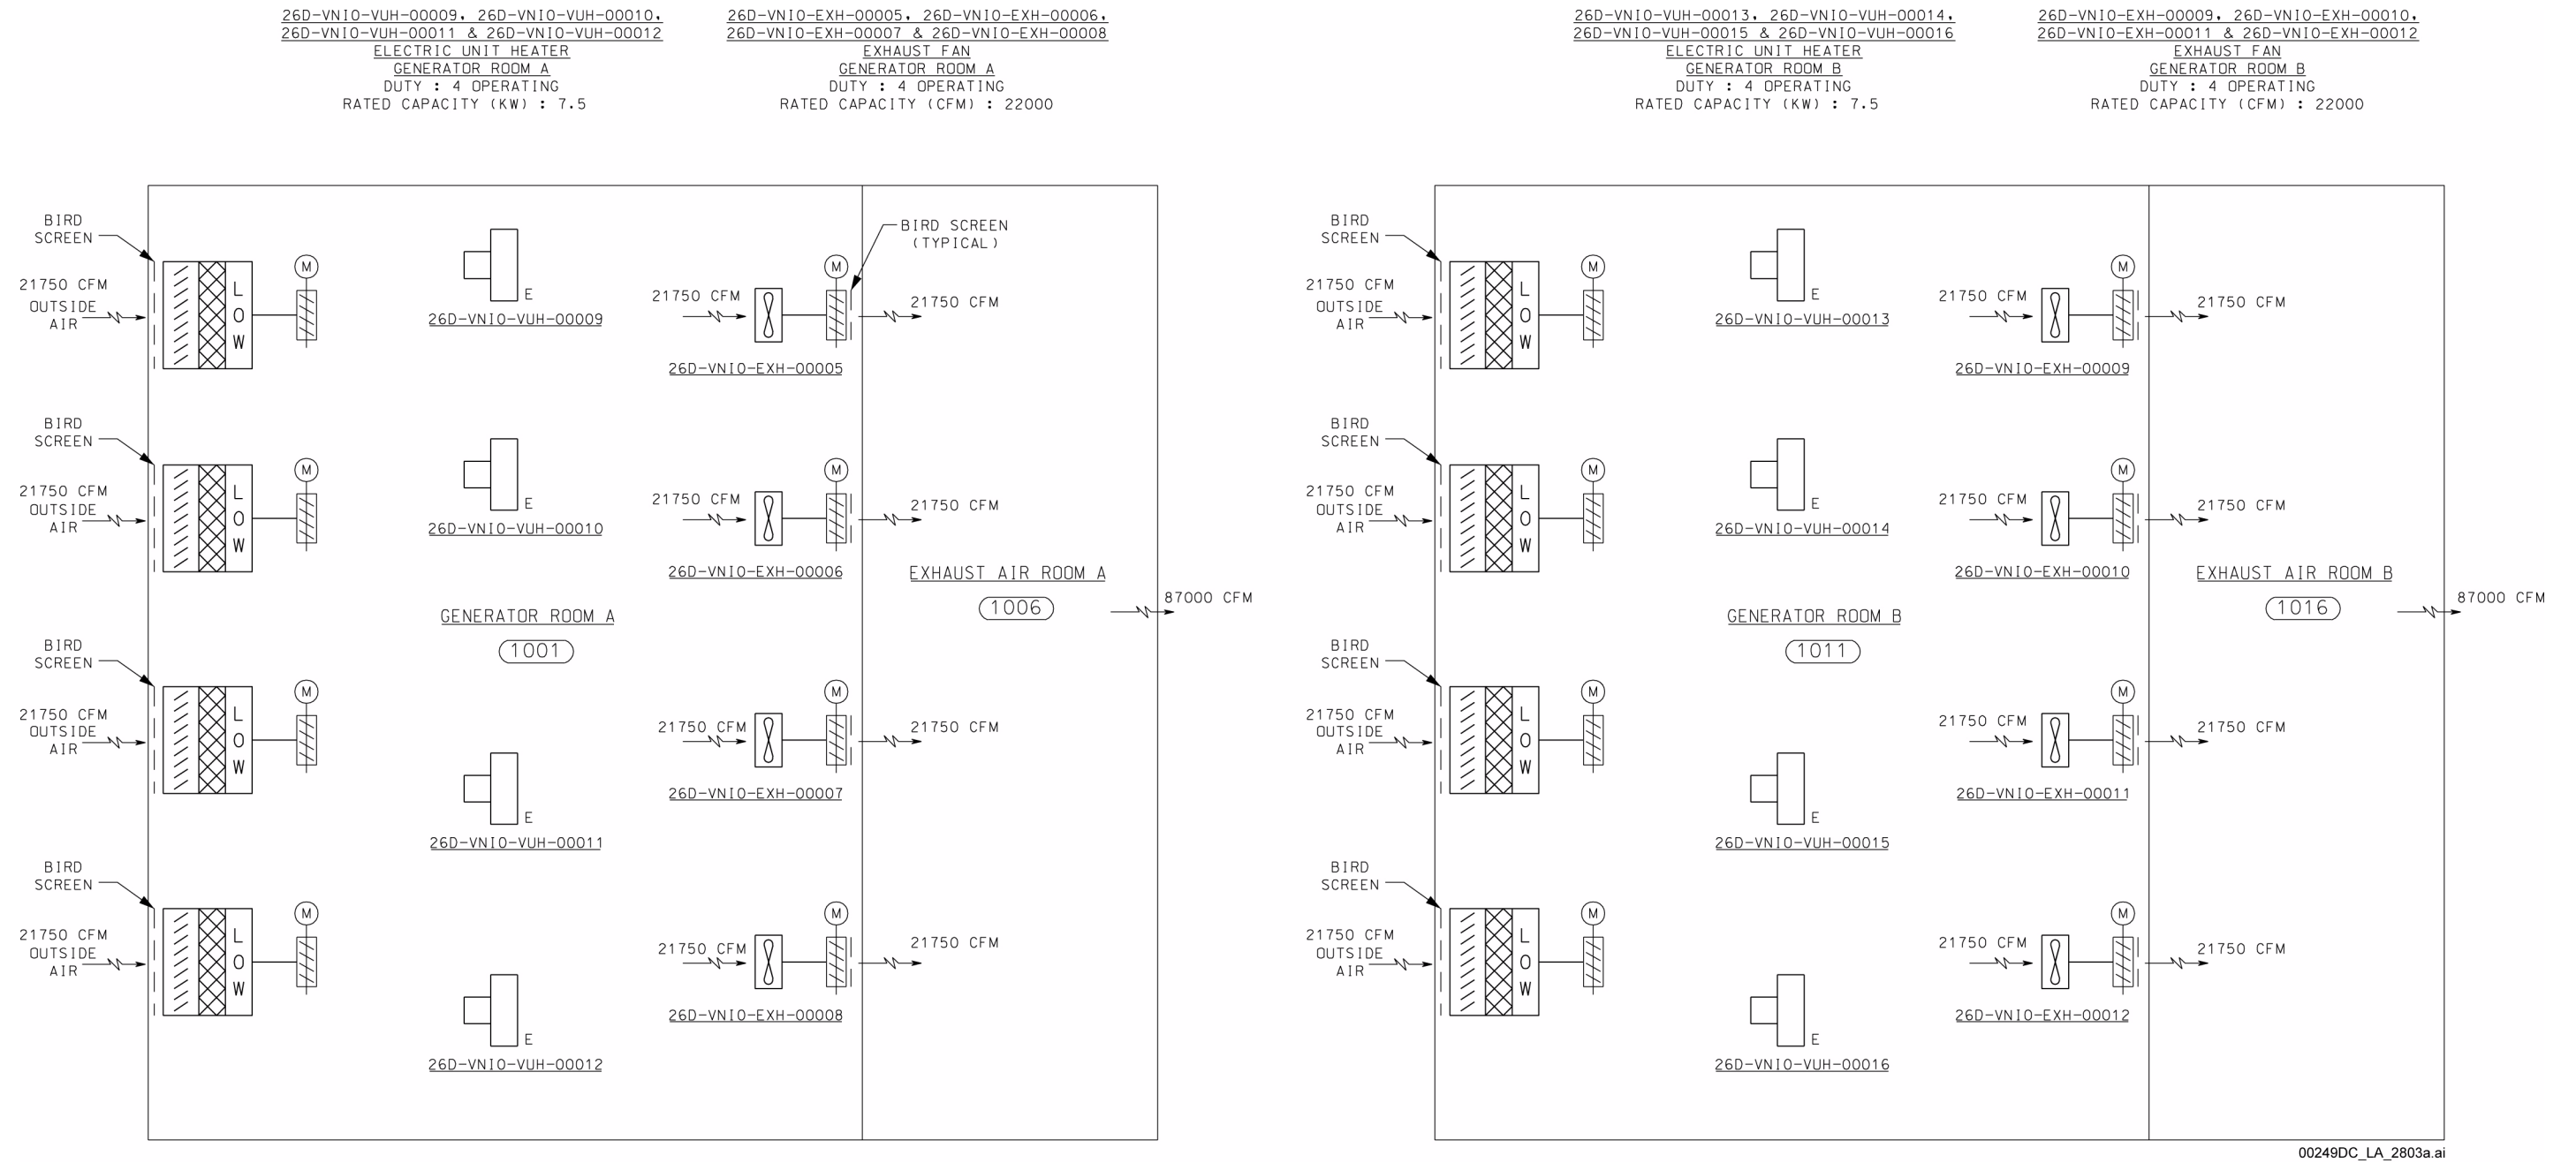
26D-VNI0-VUH-00009, 26D-VNI0-VUH-00010,
26D-VNI0-VUH-00011 & 26D-VNI0-VUH-00012
ELECTRIC UNIT HEATER
GENERATOR ROOM A
DUTY : 4 OPERATING
RATED CAPACITY (KW) : 7.5

26D-VNI0-EXH-00005, 26D-VNI0-EXH-00006,
26D-VNI0-EXH-00007 & 26D-VNI0-EXH-00008
EXHAUST FAN
GENERATOR ROOM A
DUTY : 4 OPERATING
RATED CAPACITY (CFM) : 22000

26D-VNI0-VUH-00013, 26D-VNI0-VUH-00014,
26D-VNI0-VUH-00015 & 26D-VNI0-VUH-00016
ELECTRIC UNIT HEATER
GENERATOR ROOM B
DUTY : 4 OPERATING
RATED CAPACITY (KW) : 7.5

26D-VNI0-EXH-00009, 26D-VNI0-EXH-00010,
26D-VNI0-EXH-00011 & 26D-VNI0-EXH-00012
EXHAUST FAN
GENERATOR ROOM B
DUTY : 4 OPERATING
RATED CAPACITY (CFM) : 22000

BIRD SCREEN
21750 CFM OUTSIDE AIR
L O W
M
E
26D-VNI0-VUH-00009
21750 CFM
M
BIRD SCREEN (TYPICAL)
21750 CFM
26D-VNI0-EXH-00005

BIRD SCREEN
21750 CFM OUTSIDE AIR
L O W
M
E
26D-VNI0-VUH-00010
21750 CFM
M
21750 CFM
26D-VNI0-EXH-00006

EXHAUST AIR ROOM A
1006
87000 CFM
GENERATOR ROOM A
1001

BIRD SCREEN
21750 CFM OUTSIDE AIR
L O W
M
21750 CFM
M
21750 CFM
26D-VNI0-EXH-00007
E
26D-VNI0-VUH-00011

BIRD SCREEN
21750 CFM OUTSIDE AIR
L O W
M
21750 CFM
M
21750 CFM
26D-VNI0-EXH-00008
E
26D-VNI0-VUH-00012

BIRD SCREEN
21750 CFM OUTSIDE AIR
L O W
M
E
26D-VNI0-VUH-00013
21750 CFM
M
21750 CFM
26D-VNI0-EXH-00009

BIRD SCREEN
21750 CFM OUTSIDE AIR
L O W
M
E
26D-VNI0-VUH-00014
21750 CFM
M
21750 CFM
26D-VNI0-EXH-00010

EXHAUST AIR ROOM B
1016
87000 CFM
GENERATOR ROOM B
1011

BIRD SCREEN
21750 CFM OUTSIDE AIR
L O W
M
21750 CFM
M
21750 CFM
26D-VNI0-EXH-00011
E
26D-VNI0-VUH-00015

BIRD SCREEN
21750 CFM OUTSIDE AIR
L O W
M
21750 CFM
M
21750 CFM
26D-VNI0-EXH-00012
E
26D-VNI0-VUH-00016

00249DC_LA_2803a.ai